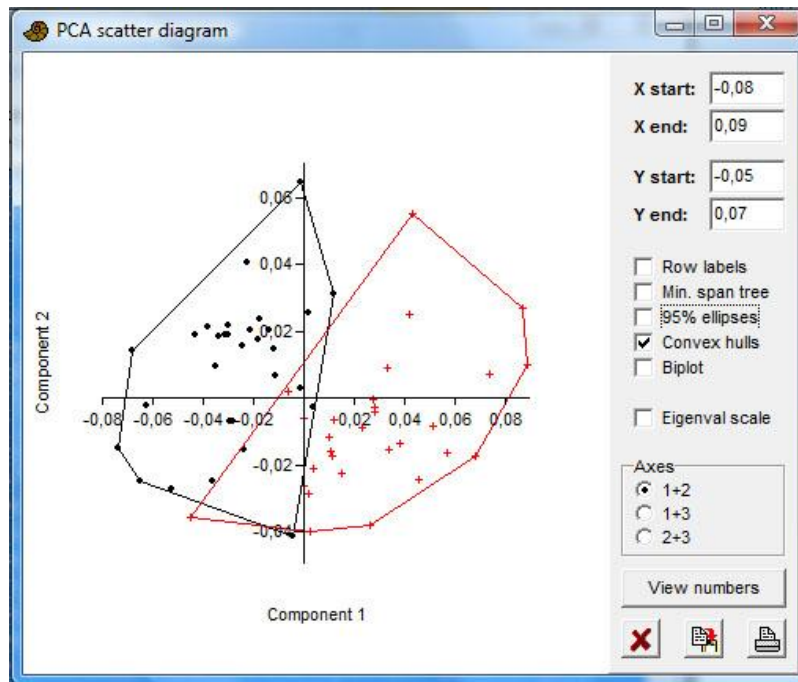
PCA scatter diagram

X start: -0,08
X end: 0,09

Y start: -0,05
Y end: 0,07

Row labels
Min. span tree
95% ellipses
Convex hulls
Biplot

Eigenval scale

Axes
1+2
1+3
2+3

View numbers

0,06
0,04
0,02
-0,02
-0,04
-0,08 -0,06 -0,04 -0,02 0,02 0,04 0,06 0,08

Component 2

Component 1